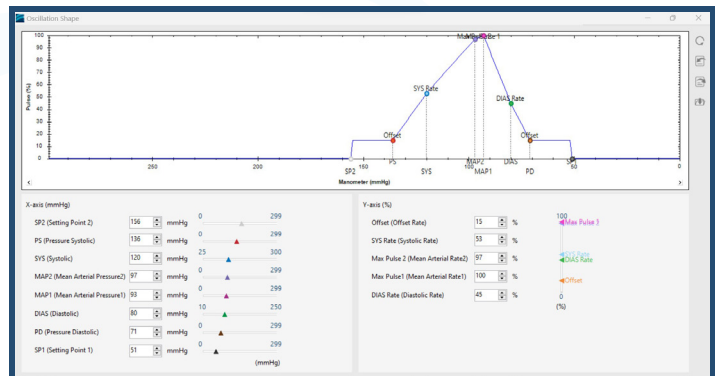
Oscillation Shape

Pulse (%)

100
90
80
70
60
50
40
30
20
10
0

Max Pulse 1
SYS Rate
DIAS Rate
Offset
Offset

250
200
SP2
150
PS
SYS
MAP2
100
MAP1
DIAS
PD
50

Manometer (mmHg)

X-axis (mmHg)

SP2 (Setting Point 2) 156 mmHg 0 299
PS (Pressure Systolic) 136 mmHg 0 299
SYS (Systolic) 120 mmHg 25 300
MAP2 (Mean Arterial Pressure2) 97 mmHg 0 299
MAP1 (Mean Arterial Pressure1) 93 mmHg 0 299
DIAS (Diastolic) 80 mmHg 10 250
PD (Pressure Diastolic) 71 mmHg 0 299
SP1 (Setting Point 1) 51 mmHg 0 299

(mmHg)

Y-axis (%)

Offset (Offset Rate) 15 %
SYS Rate (Systolic Rate) 53 %
Max Pulse 2 (Mean Arterial Rate2) 97 %
Max Pulse1 (Mean Arterial Rate1) 100 %
DIAS Rate (Diastolic Rate) 45 %

100
Max Pulse 1
SYS Rate
DIAS Rate
Offset
0
(%)